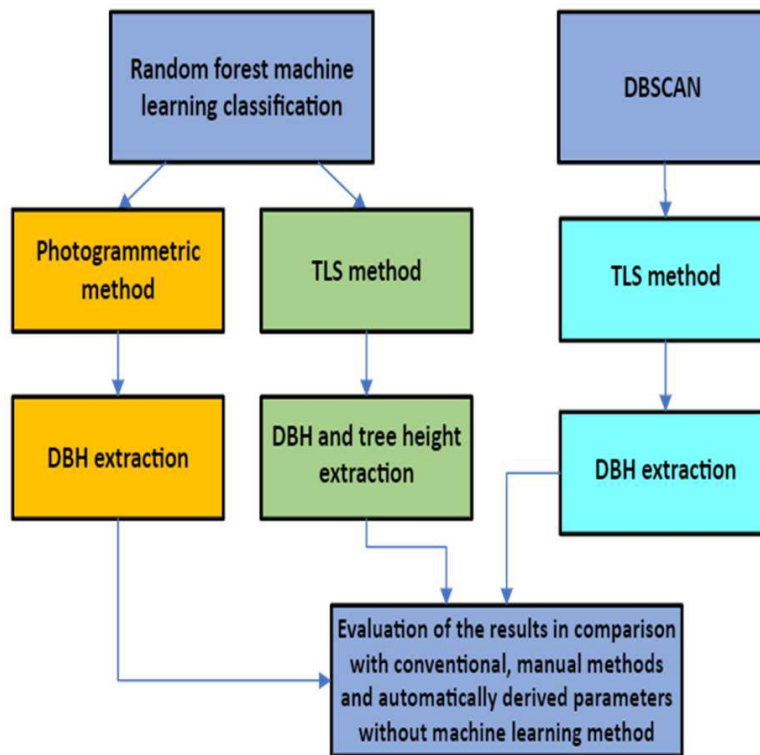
Random forest machine learning classification

DBSCAN

Photogrammetric method

TLS method

TLS method

DBH extraction

DBH and tree height extraction

DBH extraction

Evaluation of the results in comparison with conventional, manual methods and automatically derived parameters without machine learning method